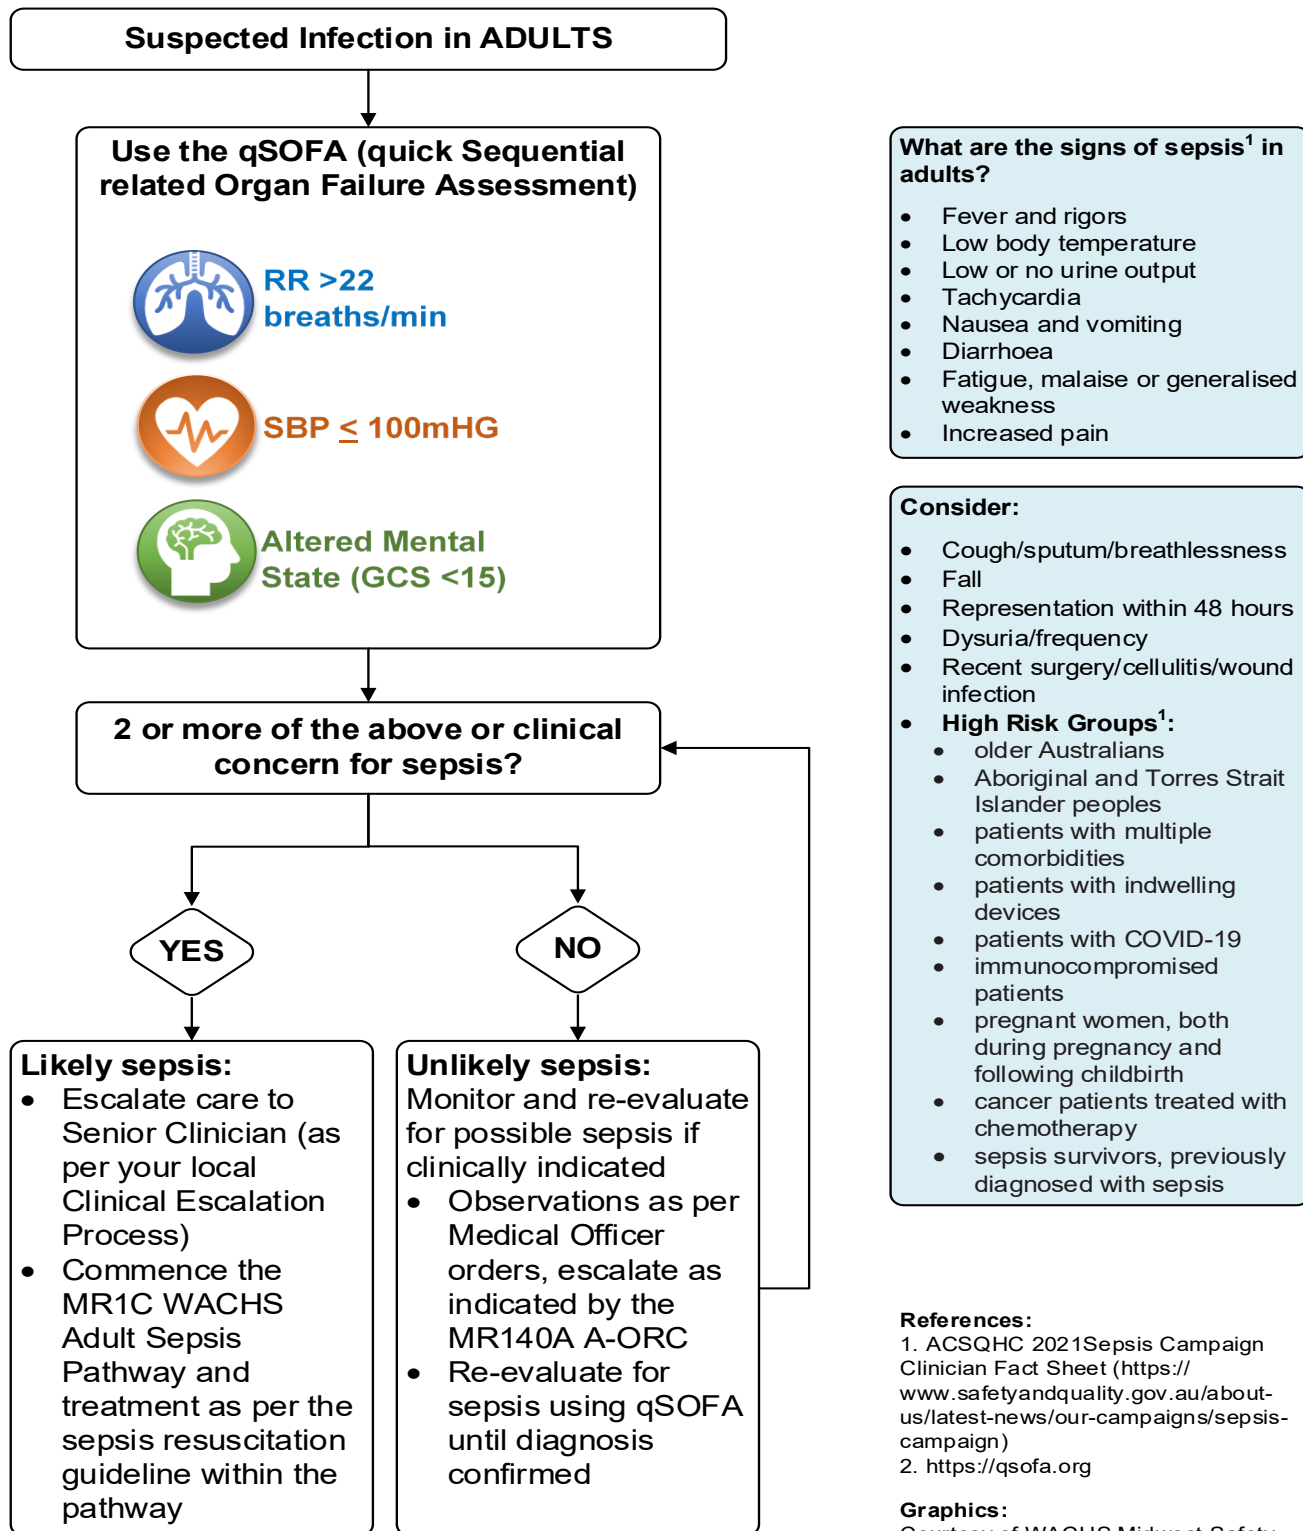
Suspected Infection in ADULTS

Use the qSOFA (quick Sequential related Organ Failure Assessment)

RR >22 breaths/min

SBP $\leq$ 100mHG

Altered Mental State (GCS <15)

2 or more of the above or clinical concern for sepsis?

YES

NO

Likely sepsis:
- Escalate care to Senior Clinician (as per your local Clinical Escalation Process)
- Commence the MR1C WACHS Adult Sepsis Pathway and treatment as per the sepsis resuscitation guideline within the pathway

Unlikely sepsis:
Monitor and re-evaluate for possible sepsis if clinically indicated
- Observations as per Medical Officer orders, escalate as indicated by the MR140A A-ORC
- Re-evaluate for sepsis using qSOFA until diagnosis confirmed

What are the signs of sepsis$^1$ in adults?
- Fever and rigors
- Low body temperature
- Low or no urine output
- Tachycardia
- Nausea and vomiting
- Diarrhoea
- Fatigue, malaise or generalised weakness
- Increased pain

Consider:
- Cough/sputum/breathlessness
- Fall
- Representation within 48 hours
- Dysuria/frequency
- Recent surgery/cellulitis/wound infection
- High Risk Groups$^1$:
  - older Australians
  - Aboriginal and Torres Strait Islander peoples
  - patients with multiple comorbidities
  - patients with indwelling devices
  - patients with COVID-19
  - immunocompromised patients
  - pregnant women, both during pregnancy and following childbirth
  - cancer patients treated with chemotherapy
  - sepsis survivors, previously diagnosed with sepsis

References:
1. ACSQHC 2021Sepsis Campaign Clinician Fact Sheet (https://www.safetyandquality.gov.au/about-us/latest-news/our-campaigns/sepsis-campaign)
2. https://qsofa.org

Graphics:
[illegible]